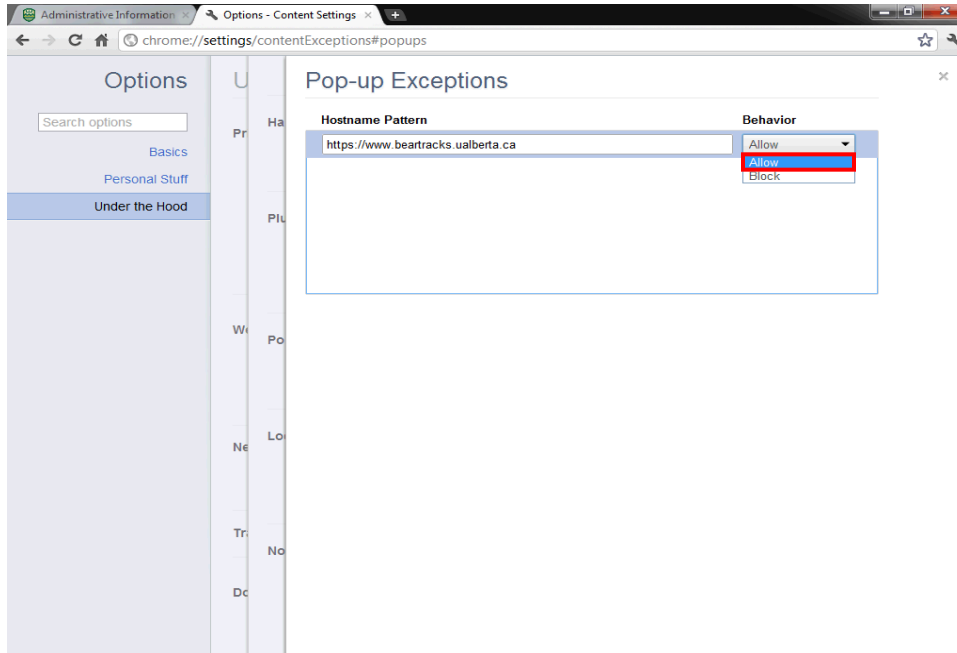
Administrative Information ×
Options - Content Settings ×
+
chrome://settings/contentExceptions#popups

Options
Search options
Basics
Personal Stuff
Under the Hood

U
Pr
Ha
Plu
W
Po
Ne
Lo
Tr
No
Do

Pop-up Exceptions
×

| Hostname Pattern | Behavior |
|---|---|
| https://www.beartracks.ualberta.ca | Allow |

Allow
Block